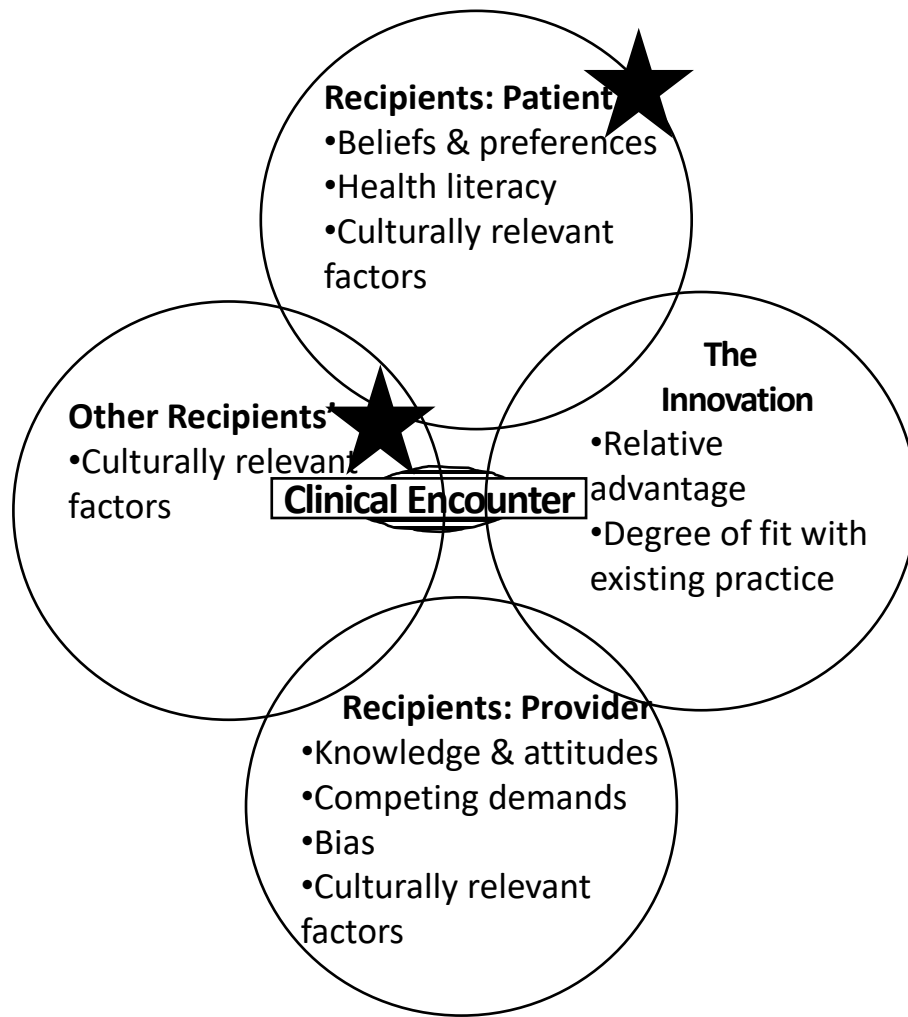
Recipients: Patient
•Beliefs & preferences
•Health literacy
•Culturally relevant factors

Other Recipients
•Culturally relevant factors

Clinical Encounter

The Innovation
•Relative advantage
•Degree of fit with existing practice

Recipients: Provider
•Knowledge & attitudes
•Competing demands
•Bias
•Culturally relevant factors